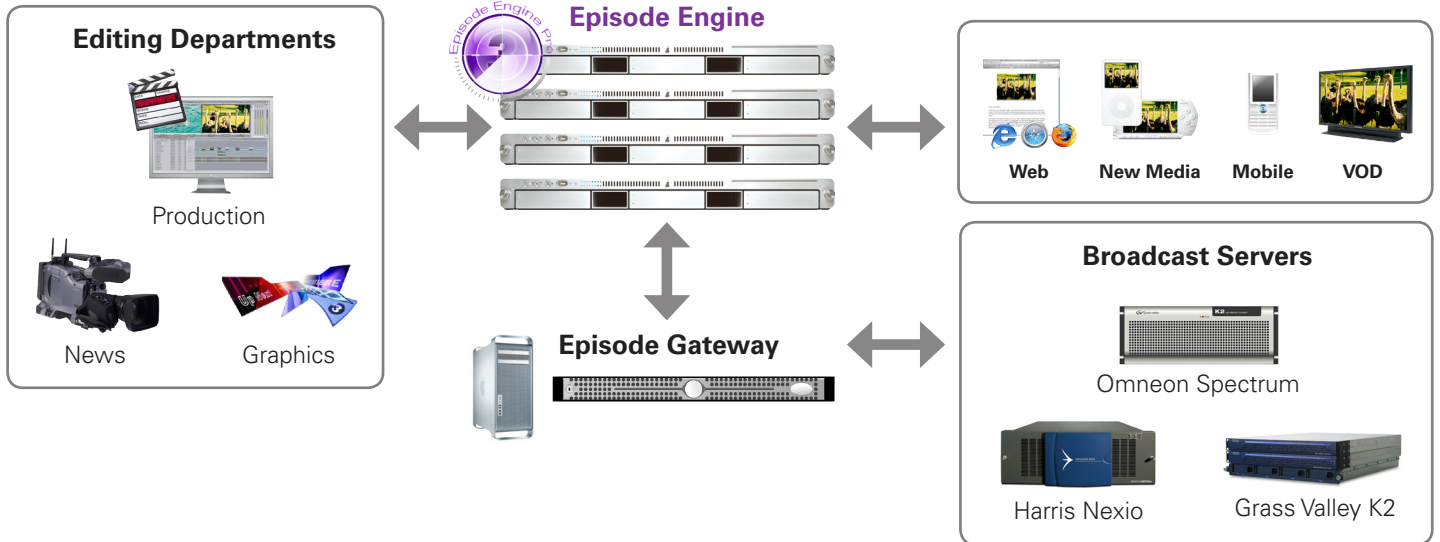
Editing Departments

Production

News

Graphics

Episode Engine Pro

Episode Engine

Episode Gateway

Web

New Media

Mobile

VOD

Broadcast Servers

K2

Omneon Spectrum

Harris Nexio

Grass Valley K2